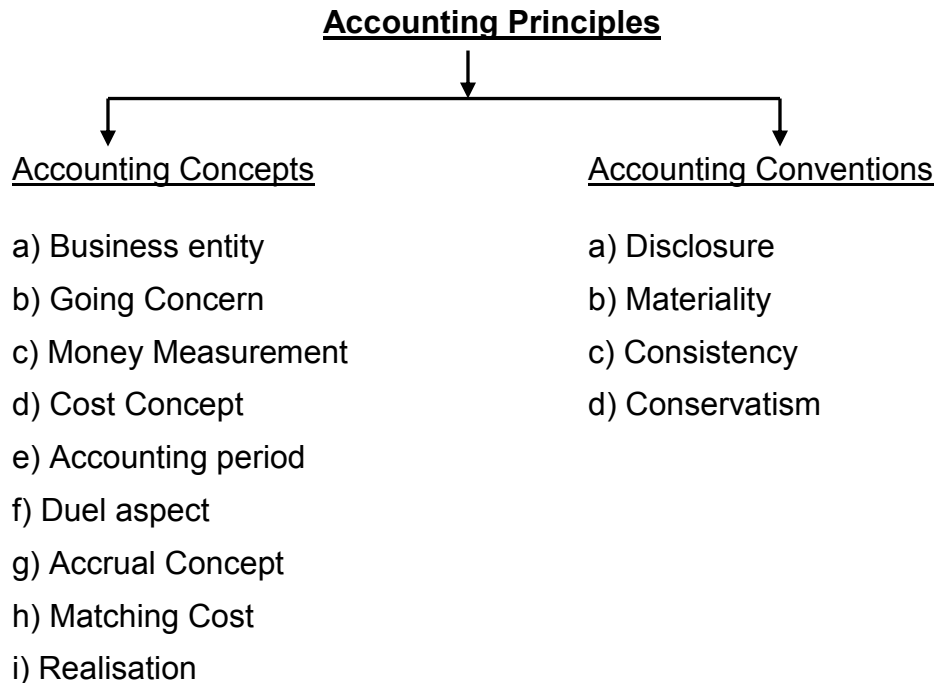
Accounting Principles

Accounting Concepts

a) Business entity
b) Going Concern
c) Money Measurement
d) Cost Concept
e) Accounting period
f) Duel aspect
g) Accrual Concept
h) Matching Cost
i) Realisation

Accounting Conventions

a) Disclosure
b) Materiality
c) Consistency
d) Conservatism